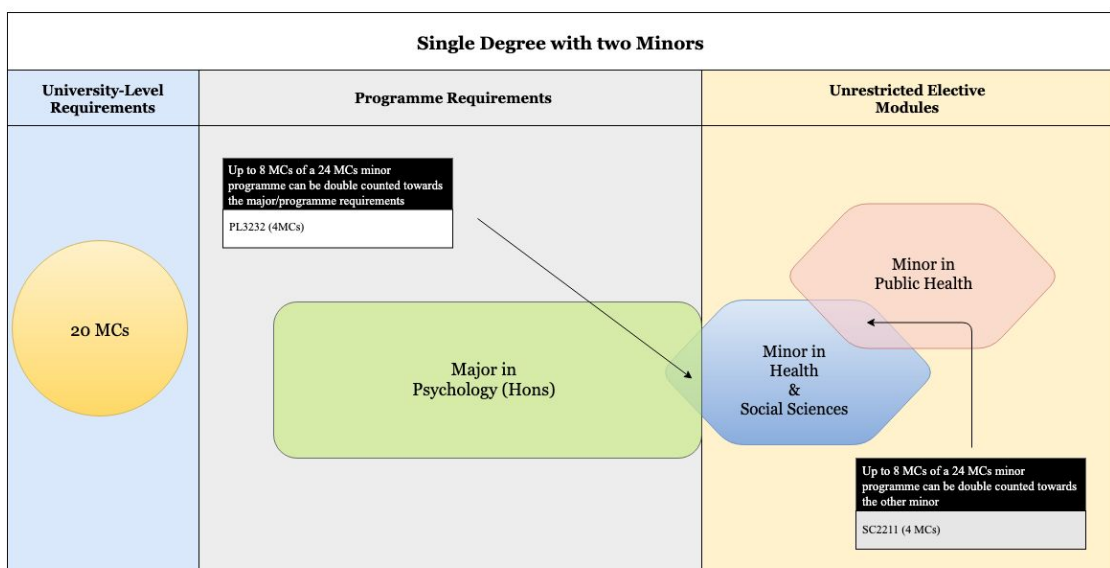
Single Degree with two Minors

| University-Level Requirements | Programme Requirements | Unrestricted Elective Modules |
|---|---|---|

Up to 8 MCs of a 24 MCs minor programme can be double counted towards the major/programme requirements

PL3232 (4MCs)

20 MCs

Major in Psychology (Hons)

Minor in Public Health

Minor in Health & Social Sciences

Up to 8 MCs of a 24 MCs minor programme can be double counted towards the other minor

SC2211 (4 MCs)